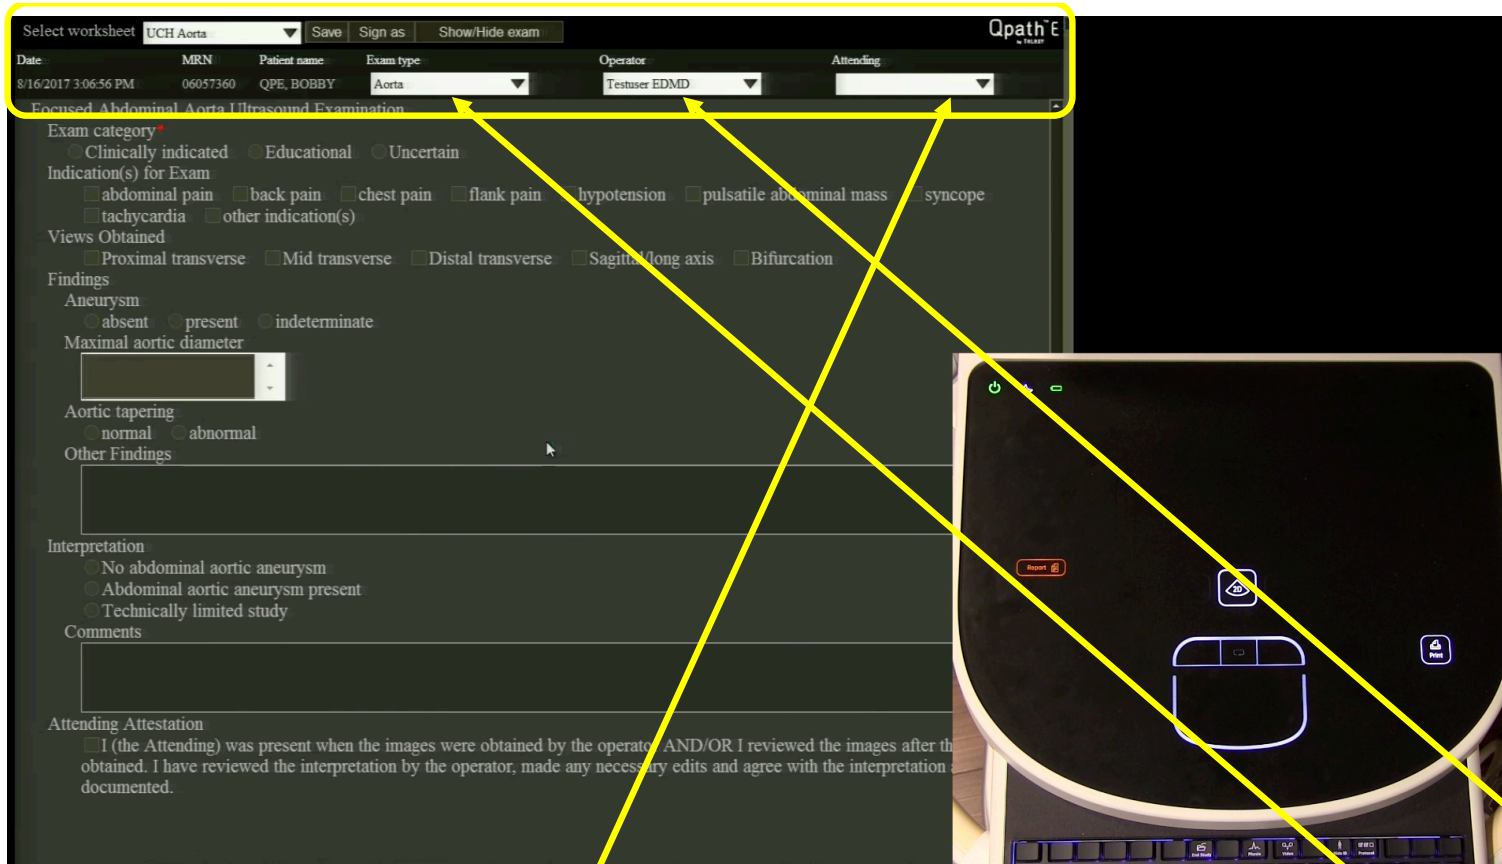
Select worksheet UCH Aorta Save Sign as Show/Hide exam

Qpath E

| Date | MRN | Patient name | Exam type | Operator | Attending |
|---|---|---|---|---|---|
| 8/16/2017 3:06:56 PM | 06057360 | QPE, BOBBY | Aorta | Testuser EDMD | |

Focused Abdominal Aorta Ultrasound Examination

Exam category*
Clinically indicated Educational Uncertain

Indication(s) for Exam
abdominal pain back pain chest pain flank pain hypotension pulsatile abdominal mass syncope tachycardia other indication(s)

Views Obtained
Proximal transverse Mid transverse Distal transverse Sagittal/long axis Bifurcation

Findings
Aneurysm
absent present indeterminate
Maximal aortic diameter

Aortic tapering
normal abnormal
Other Findings

Interpretation
No abdominal aortic aneurysm
Abdominal aortic aneurysm present
Technically limited study
Comments

Attending Attestation
I (the Attending) was present when the images were obtained by the operator AND/OR I reviewed the images after th obtained. I have reviewed the interpretation by the operator, made any necessary edits and agree with the interpretation documented.

Report

2D

Print